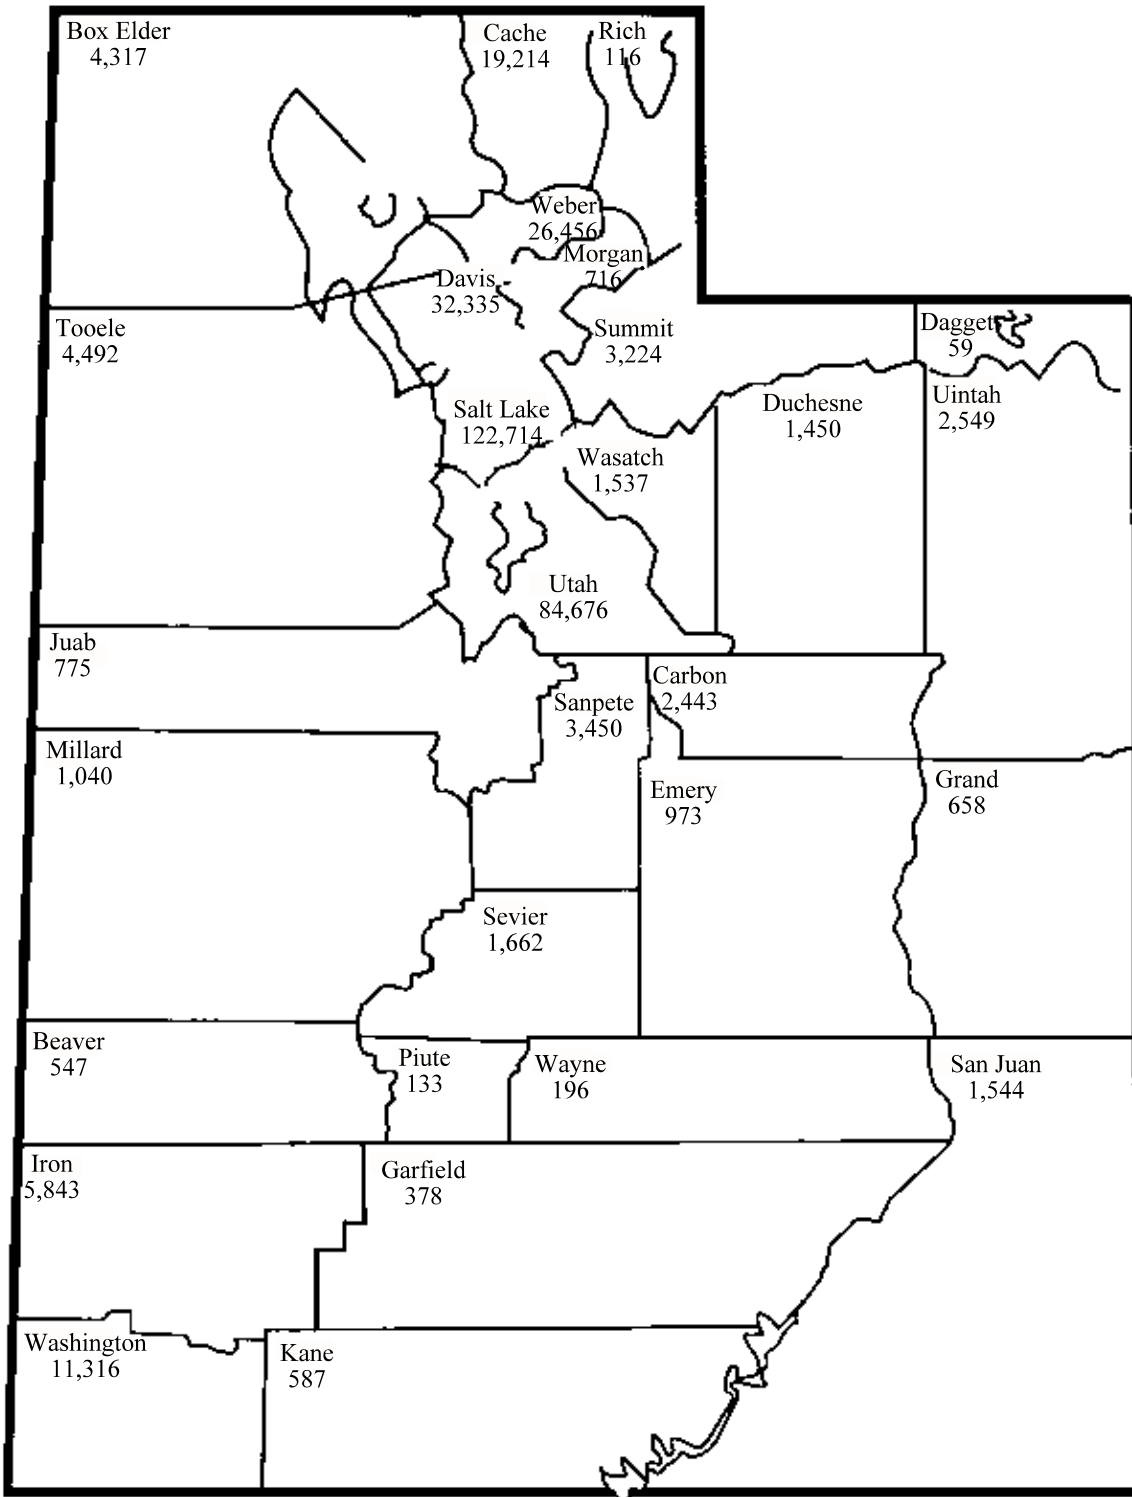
Box Elder
4,317

Cache
19,214

Rich
116

Weber
26,456

Morgan
716

Davis
32,335

Tooele
4,492

Summit
3,224

Daggett
59

Uintah
2,549

Duchesne
1,450

Salt Lake
122,714

Wasatch
1,537

Utah
84,676

Juab
775

Carbon
2,443

Sanpete
3,450

Millard
1,040

Emery
973

Grand
658

Sevier
1,662

Beaver
547

Piute
133

Wayne
196

San Juan
1,544

Iron
5,843

Garfield
378

Washington
11,316

Kane
587